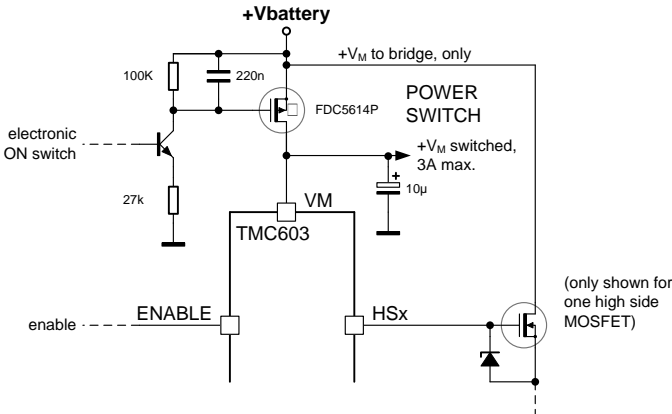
+Vbattery

+$V_M$ to bridge, only

100K

220n

FDC5614P

POWER SWITCH

electronic ON switch

+$V_M$ switched, 3A max.

+

10µ

27k

VM

TMC603

(only shown for one high side MOSFET)

ENABLE

enable

HSx